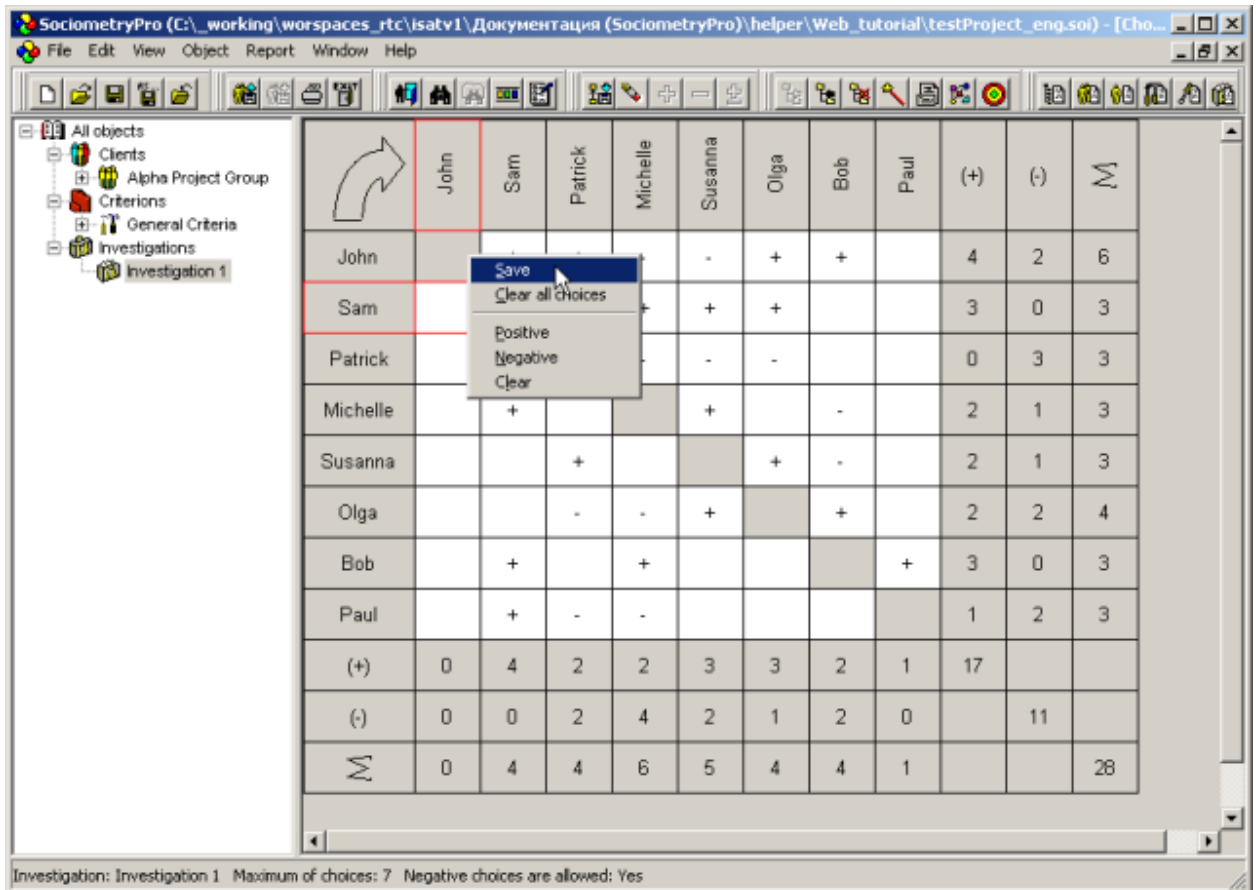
SociometryPro (C:\_working\worspaces_rtc\isatv1\Документация (SociometryPro)\helper\Web_tutorial\testProject_eng.soi) - [Cho...

File Edit View Object Report Window Help

All objects
Clients
Alpha Project Group
Criterions
General Criteria
Investigations
Investigation 1

|  | John | Sam | Patrick | Michelle | Susanna | Olga | Bob | Paul | (+) | (-) | $\Sigma$ |
|---|---|---|---|---|---|---|---|---|---|---|---|
| John |  | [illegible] | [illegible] | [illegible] | - | + | + |  | 4 | 2 | 6 |
| Sam |  | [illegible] | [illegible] | + | + | + |  |  | 3 | 0 | 3 |
| Patrick |  | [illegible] | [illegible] | - | - | - |  |  | 0 | 3 | 3 |
| Michelle |  | + |  |  | + |  | - |  | 2 | 1 | 3 |
| Susanna |  |  | + |  |  | + | - |  | 2 | 1 | 3 |
| Olga |  |  | - | - | + |  | + |  | 2 | 2 | 4 |
| Bob |  | + |  | + |  |  |  | + | 3 | 0 | 3 |
| Paul |  | + | - | - |  |  |  |  | 1 | 2 | 3 |
| (+) | 0 | 4 | 2 | 2 | 3 | 3 | 2 | 1 | 17 |  |  |
| (-) | 0 | 0 | 2 | 4 | 2 | 1 | 2 | 0 |  | 11 |  |
| $\Sigma$ | 0 | 4 | 4 | 6 | 5 | 4 | 4 | 1 |  |  | 28 |

Save
Clear all choices
Positive
Negative
Clear

Investigation: Investigation 1 Maximum of choices: 7 Negative choices are allowed: Yes